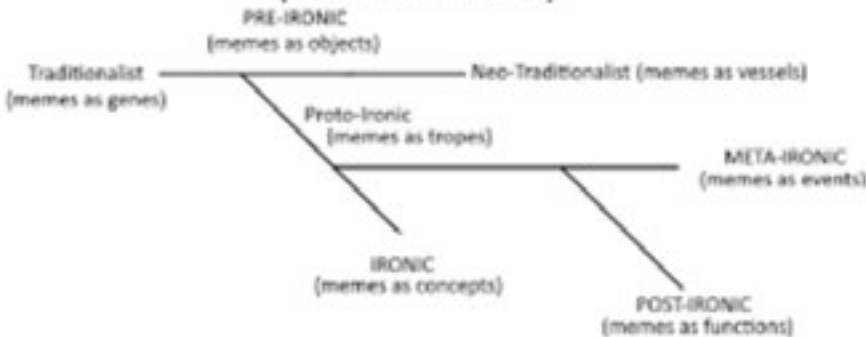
PRE-IRONIC
(memes as objects)

Traditionalist
(memes as genes)

Neo-Traditionalist (memes as vessels)

Proto-Ironic
(memes as tropes)

META-IRONIC
(memes as events)

IRONIC
(memes as concepts)

POST-IRONIC
(memes as functions)